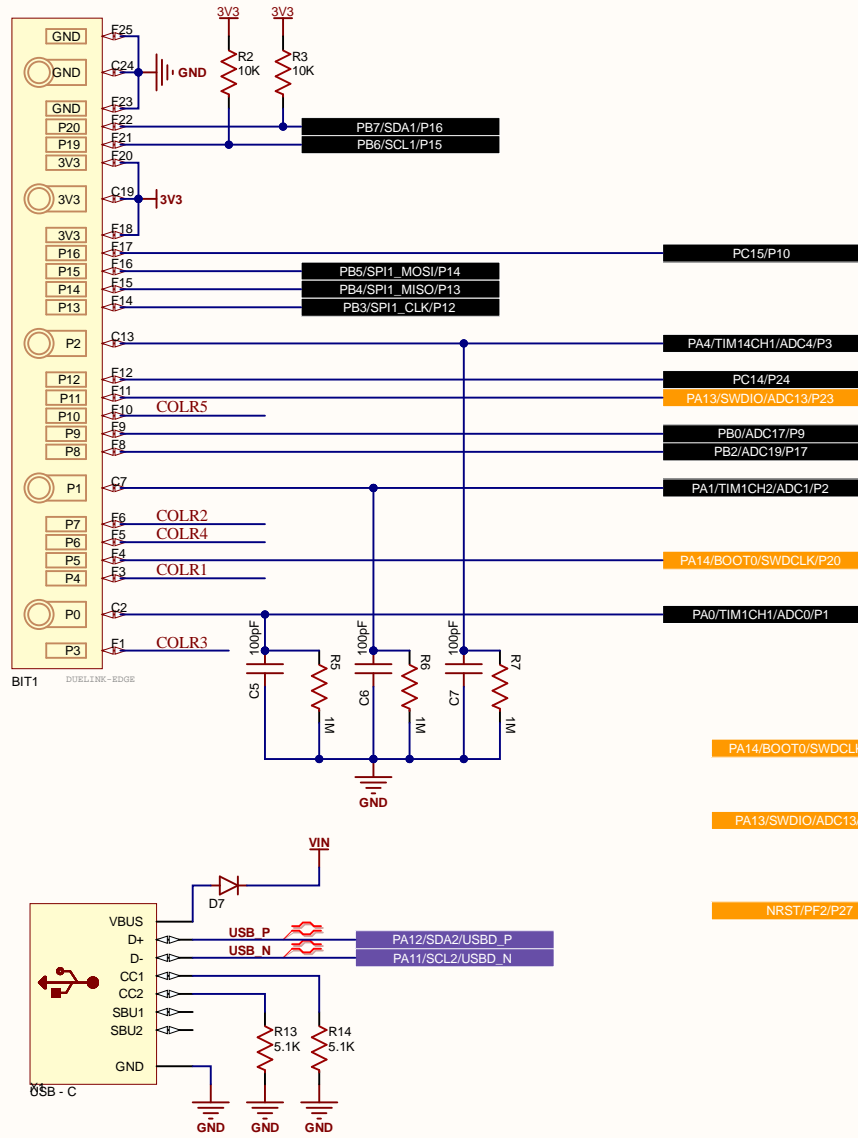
GND
GND
GND
P20
P19
3V3
3V3
3V3
P16
P15
P14
P13
P2
P12
P11
P10
P9
P8
P1
P7
P6
P5
P4
P0
P3
BIT1
DUELINK-EDGE

F25
C24
F23
F22
F21
F20
C19
F18
F17
F16
F15
F14
C13
F12
F11
F10
F9
F8
C7
F6
F5
F4
F3
C2
F1

GND
3V3
3V3
3V3
R2
10K
R3
10K

PB7/SDA1/P16
PB6/SCL1/P15
PC15/P10
PB5/SPI1_MOSI/P14
PB4/SPI1_MISO/P13
PB3/SPI1_CLK/P12
PA4/TIM14CH1/ADC4/P3
PC14/P24
PA13/SWDIO/ADC13/P23
COLR5
PB0/ADC17/P9
PB2/ADC19/P17
PA1/TIM1CH2/ADC1/P2
COLR2
COLR4
PA14/BOOT0/SWDCLK/P20
COLR1
PA0/TIM1CH1/ADC0/P1
COLR3

100pF
C5
R5
1M
100pF
C6
R6
1M
100pF
C7
R7
1M
GND

PA14/BOOT0/SWDCL
PA13/SWDIO/ADC13/
NRST/PF2/P27

VIN
D7
VBUS
D+
D-
CC1
CC2
SBU1
SBU2
GND
X1
USB - C
USB_P
USB_N
PA12/SDA2/USBD_P
PA11/SCL2/USBD_N
R13
5.1K
R14
5.1K
GND
GND
GND